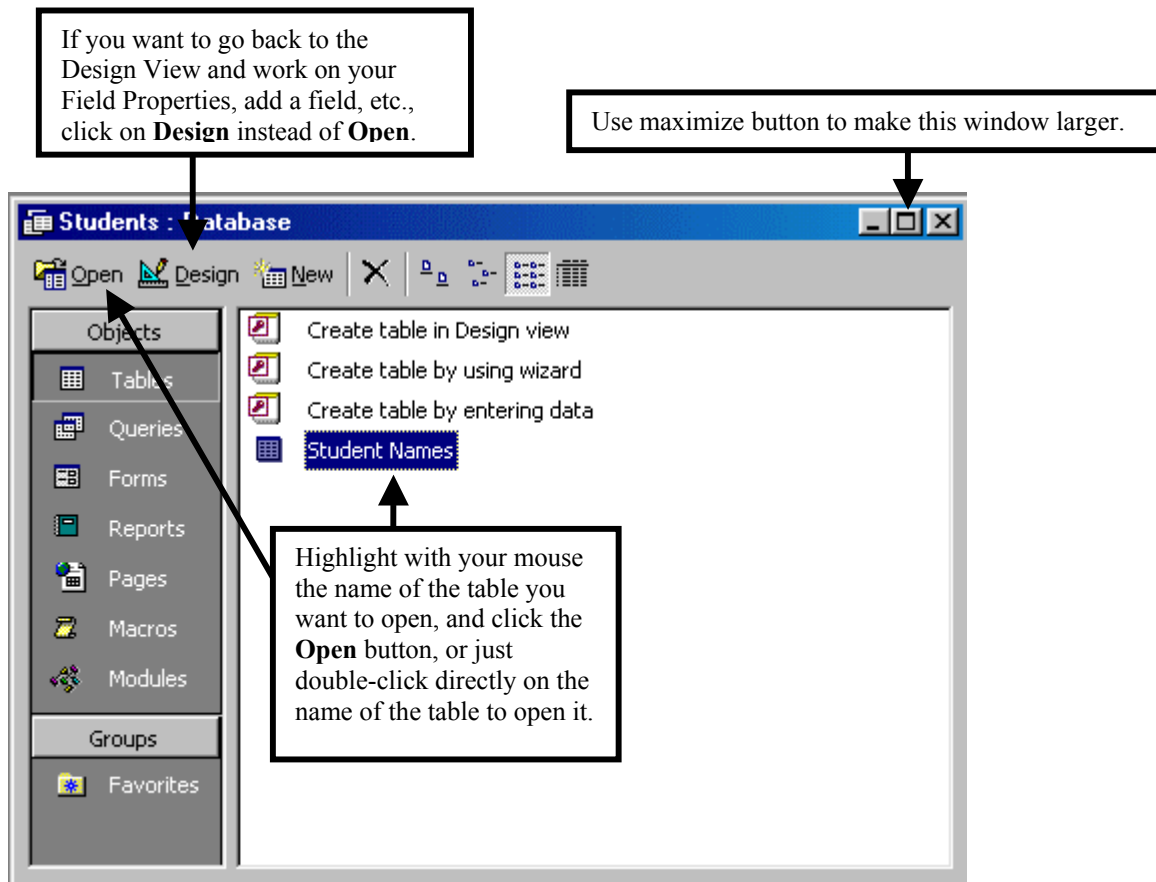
If you want to go back to the Design View and work on your Field Properties, add a field, etc., click on **Design** instead of **Open**.

Use maximize button to make this window larger.

Students : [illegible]atabase

Open Design New

Objects

Tables

Queries

Forms

Reports

Pages

Macros

Modules

Groups

Favorites

Create table in Design view

Create table by using wizard

Create table by entering data

Student Names

Highlight with your mouse the name of the table you want to open, and click the **Open** button, or just double-click directly on the name of the table to open it.